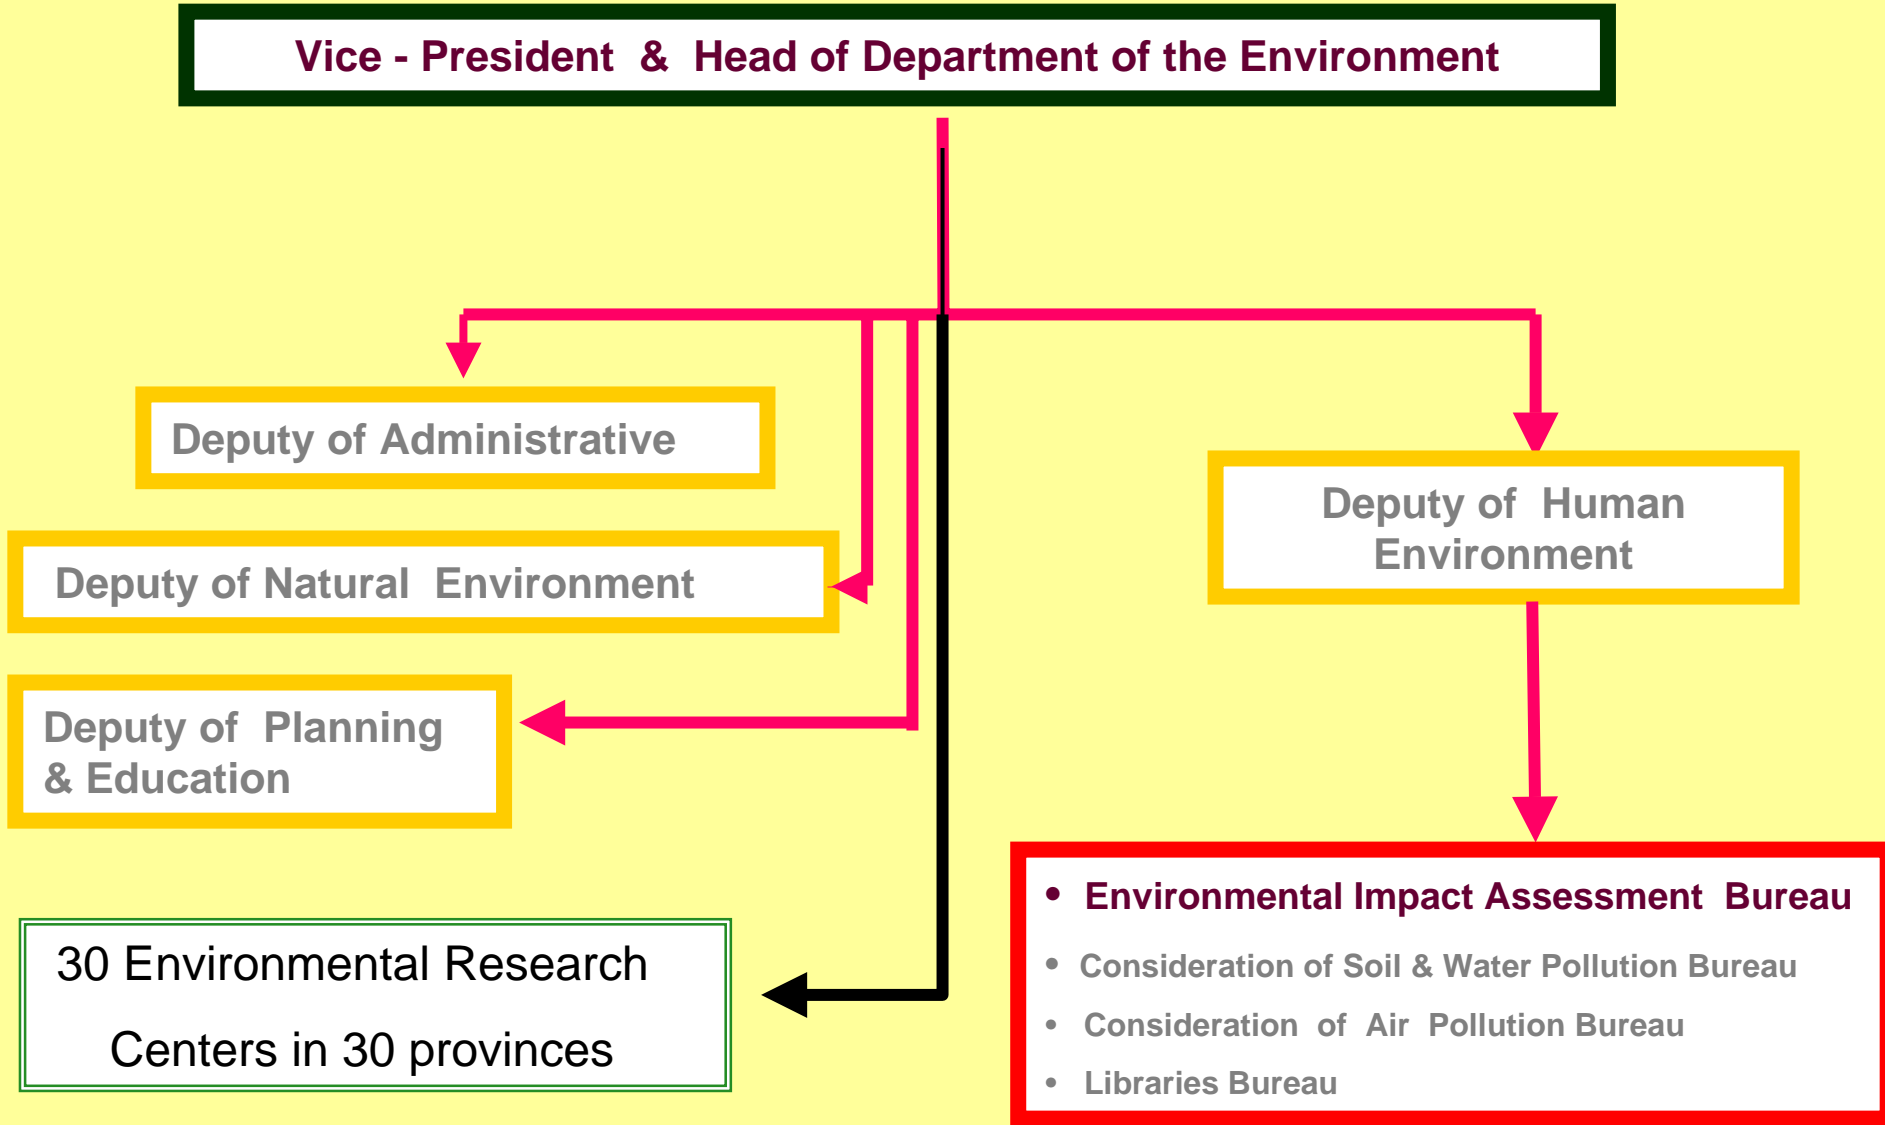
Vice - President & Head of Department of the Environment

Deputy of Administrative

Deputy of Natural Environment

Deputy of Planning & Education

30 Environmental Research Centers in 30 provinces

Deputy of Human Environment

- Environmental Impact Assessment Bureau
- Consideration of Soil & Water Pollution Bureau
- Consideration of Air Pollution Bureau
- Libraries Bureau